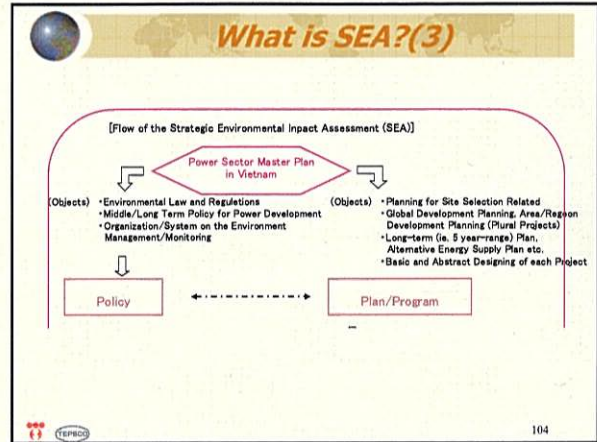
What is SEA?(3)

[Flow of the Strategic Environmental Inpact Assessment (SEA)]

Power Sector Master Plan in Vietnam

(Objects) •Environmental Law and Regulations
•Middle/Long Term Policy for Power Development
•Organization/System on the Environment Management/Monitoring

(Objects) •Planning for Site Selection Related
•Global Development Planning, Area/Region Development Planning (Plural Projects)
•Long-term (ie. 5 year-range) Plan, Alternative Energy Supply Plan etc.
•Basic and Abstract Designing of each Project

Policy

Plan/Program

TEPSCO

104